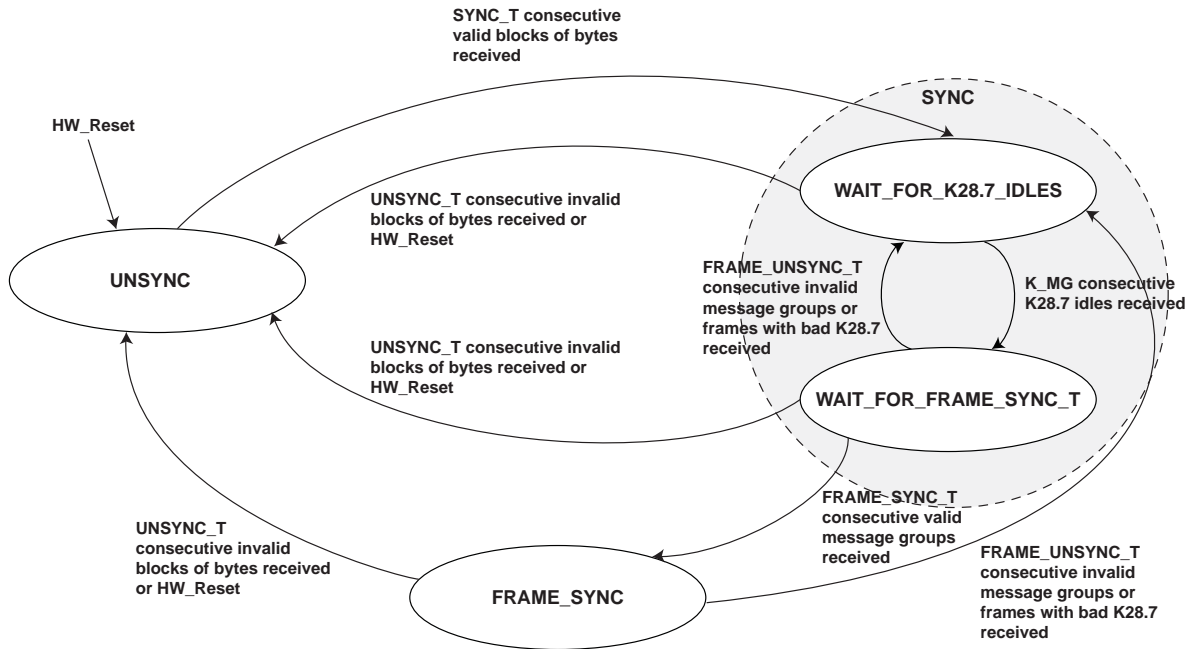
SYNC_T consecutive valid blocks of bytes received

SYNC

HW_Reset

WAIT_FOR_K28.7_IDLES

UNSYNC_T consecutive invalid blocks of bytes received or HW_Reset

UNSYNC

FRAME_UNSYNC_T consecutive invalid message groups or frames with bad K28.7 received

K_MG consecutive K28.7 idles received

UNSYNC_T consecutive invalid blocks of bytes received or HW_Reset

WAIT_FOR_FRAME_SYNC_T

FRAME_SYNC_T consecutive valid message groups received

UNSYNC_T consecutive invalid blocks of bytes received or HW_Reset

FRAME_UNSYNC_T consecutive invalid message groups or frames with bad K28.7 received

FRAME_SYNC